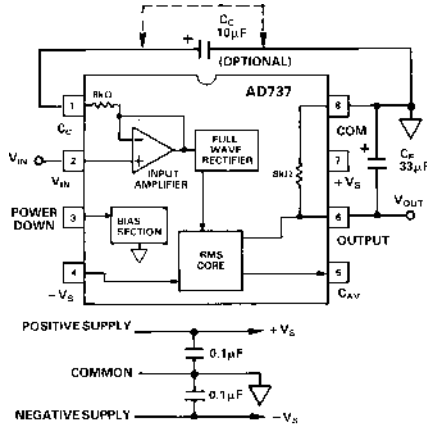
$C_C$
$10\mu F$
(OPTIONAL)
AD737
1
8k Ω
$C_C$
FULL WAVE RECTIFIER
8
COM
$V_{IN}$
2
$V_{IN}$
INPUT AMPLIFIER
7
$+V_S$
8kΩ
$C_F$
$33\mu F$
POWER DOWN
3
BIAS SECTION
6
$V_{OUT}$
OUTPUT
4
$-V_S$
RMS CORE
5
$C_{AV}$
POSITIVE SUPPLY
$+V_S$
$0.1\mu F$
COMMON
$0.1\mu F$
NEGATIVE SUPPLY
$-V_S$